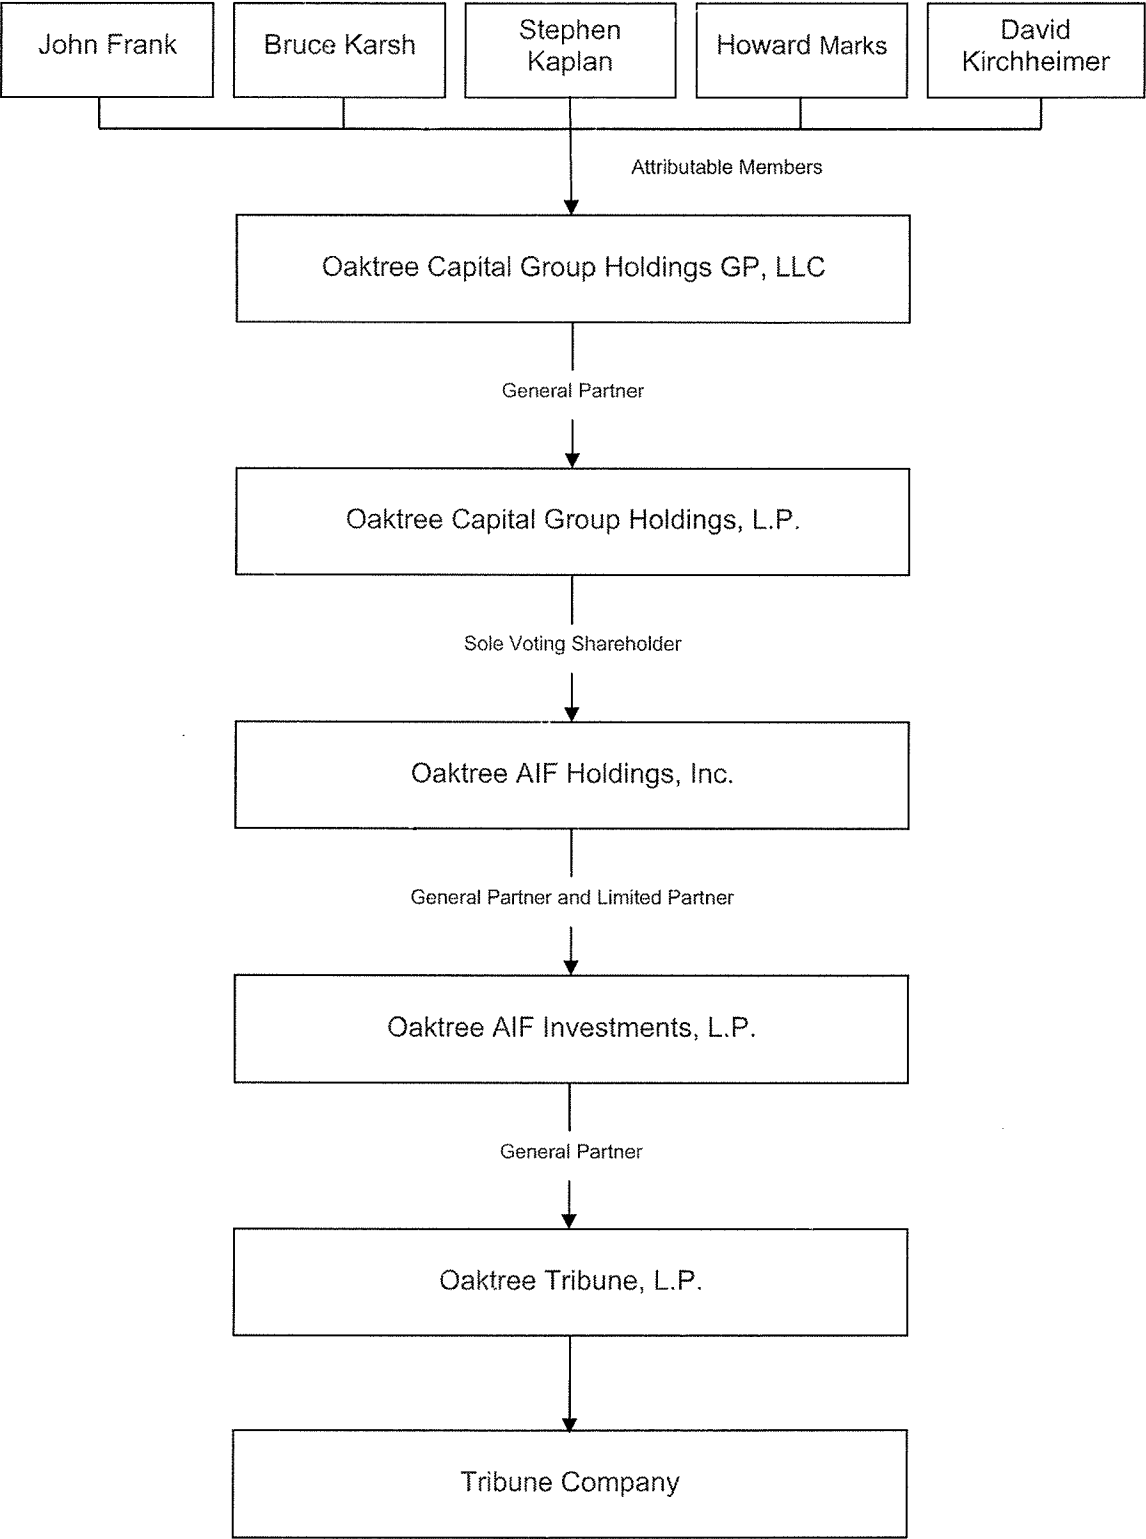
John Frank

Bruce Karsh

Stephen Kaplan

Howard Marks

David Kirchheimer

Attributable Members

Oaktree Capital Group Holdings GP, LLC

General Partner

Oaktree Capital Group Holdings, L.P.

Sole Voting Shareholder

Oaktree AIF Holdings, Inc.

General Partner and Limited Partner

Oaktree AIF Investments, L.P.

General Partner

Oaktree Tribune, L.P.

Tribune Company